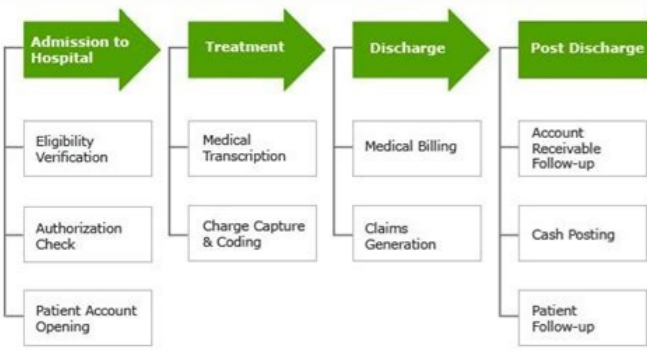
Admission to Hospital

Eligibility Verification

Authorization Check

Patient Account Opening

Treatment

Medical Transcription

Charge Capture & Coding

Discharge

Medical Billing

Claims Generation

Post Discharge

Account Receivable Follow-up

Cash Posting

Patient Follow-up